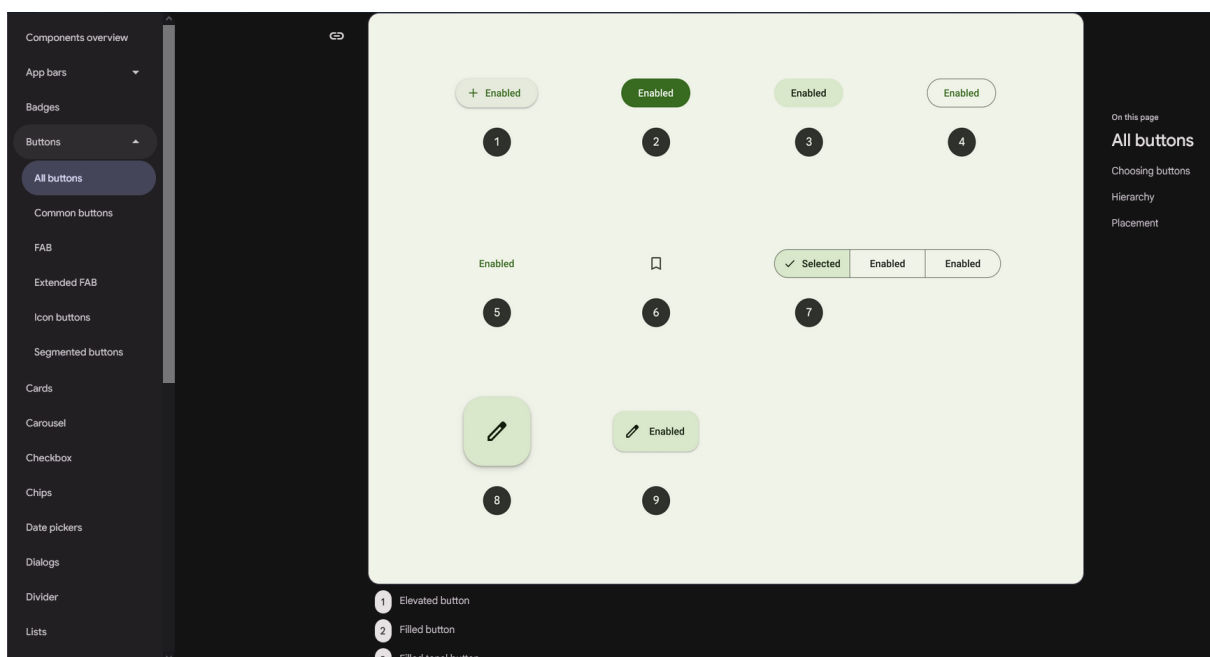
Components overview
App bars
Badges
Buttons
All buttons
Common buttons
FAB
Extended FAB
Icon buttons
Segmented buttons
Cards
Carousel
Checkbox
Chips
Date pickers
Dialogs
Divider
Lists

+ Enabled
Enabled
Enabled
Enabled
1
2
3
4
Enabled
✓ Selected
Enabled
Enabled
5
6
7
Enabled
8
9

1 Elevated button
2 Filled button
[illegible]

On this page
All buttons
Choosing buttons
Hierarchy
Placement